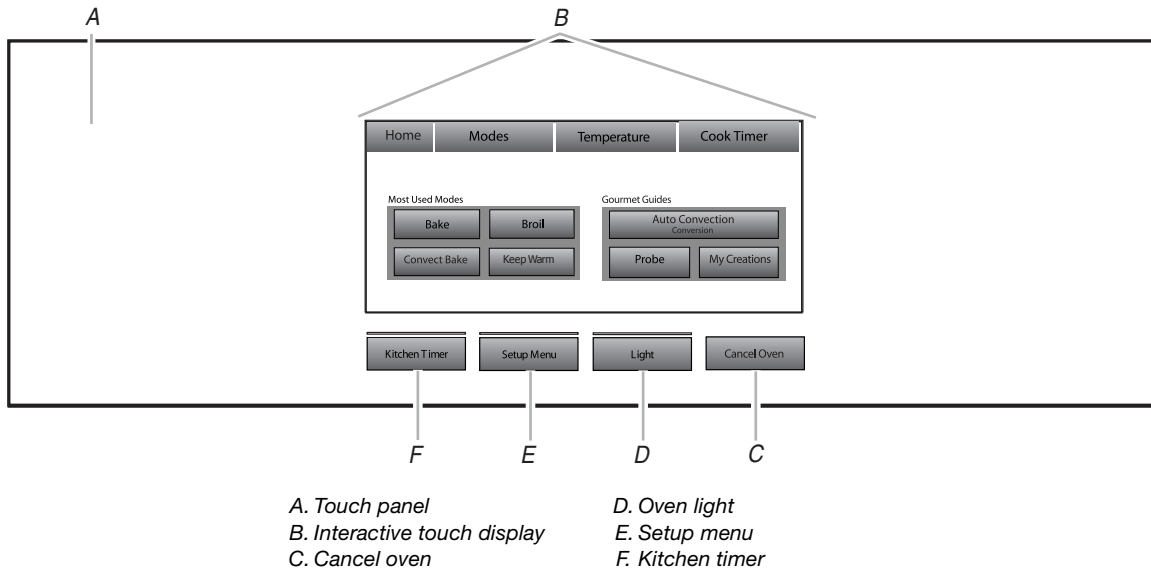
A

B

Home | Modes | Temperature | Cook Timer

Most Used Modes

Bake

Broil

Convect Bake

Keep Warm

Gourmet Guides

Auto Convection
Conversion

Probe

My Creations

Kitchen Timer

Setup Menu

Light

Cancel Oven

F

E

D

C

A. Touch panel
B. Interactive touch display
C. Cancel oven

D. Oven light
E. Setup menu
F. Kitchen timer